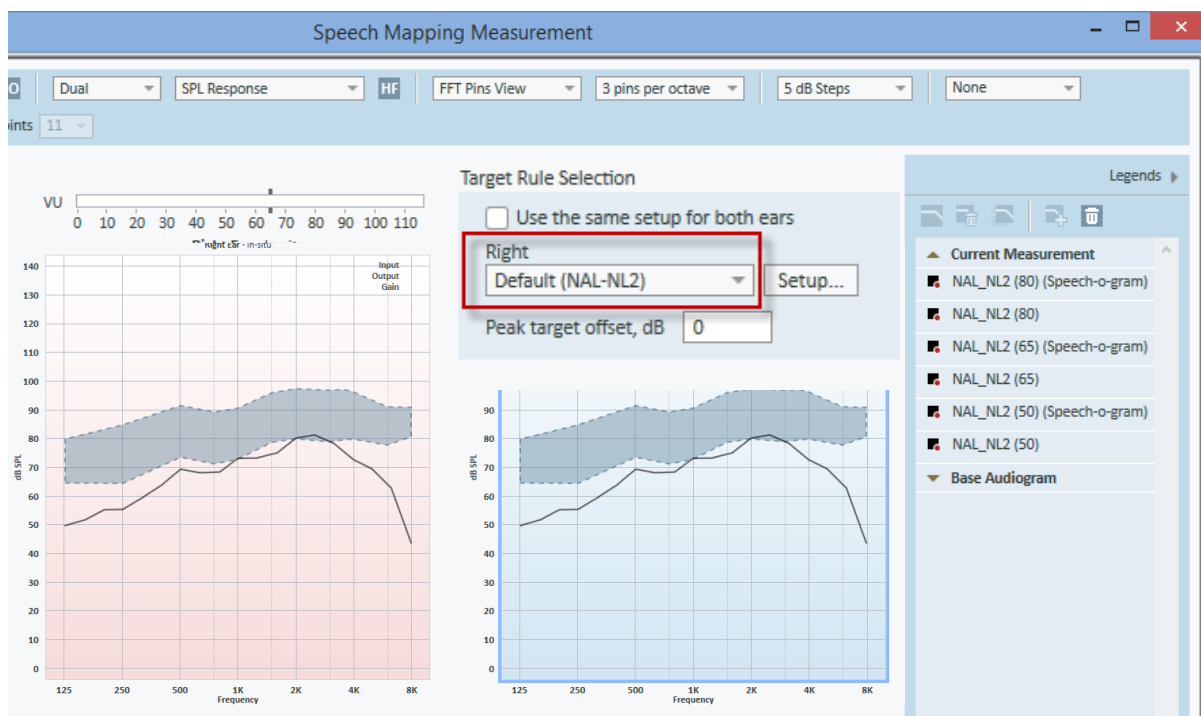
Speech Mapping Measurement

Dual
SPL Response
HF
FFT Pins View
3 pins per octave
5 dB Steps
None
oints 11

VU
0 10 20 30 40 50 60 70 80 90 100 110
Right Ear - In-situ

140
130
120
110
100
90
80
70
60
50
40
30
20
10
0
dB SPL
Input
Output
Gain
125 250 500 1K 2K 4K 8K
Frequency

Target Rule Selection
Use the same setup for both ears
Right
Default (NAL-NL2)
Setup...
Peak target offset, dB 0

90
80
70
60
50
40
30
20
10
0
dB SPL
125 250 500 1K 2K 4K 8K
Frequency

Legends
Current Measurement
NAL_NL2 (80) (Speech-o-gram)
NAL_NL2 (80)
NAL_NL2 (65) (Speech-o-gram)
NAL_NL2 (65)
NAL_NL2 (50) (Speech-o-gram)
NAL_NL2 (50)
Base Audiogram